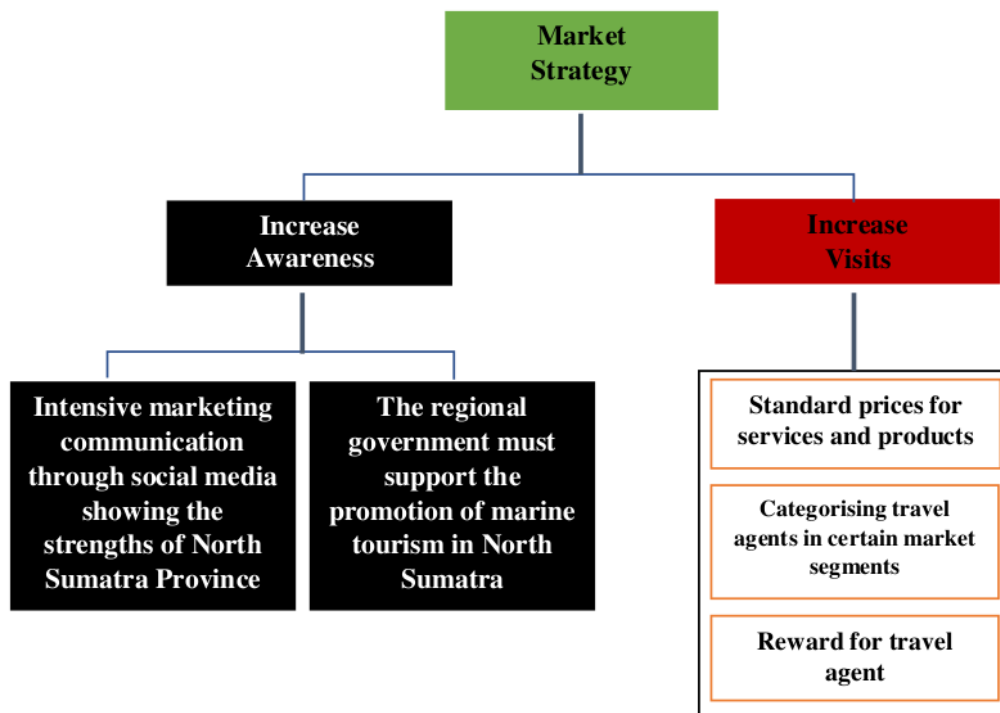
Market Strategy

Increase Awareness

Increase Visits

Intensive marketing communication through social media showing the strengths of North Sumatra Province

The regional government must support the promotion of marine tourism in North Sumatra

Standard prices for services and products

Categorising travel agents in certain market segments

Reward for travel agent